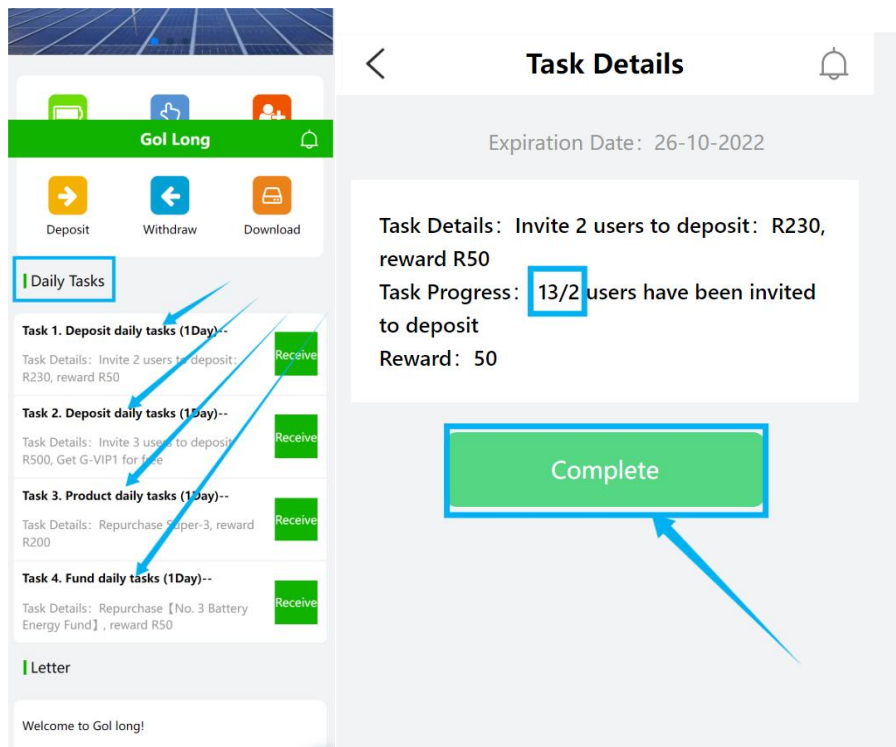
Gol Long

Deposit
Withdraw
Download

Daily Tasks

Task 1. Deposit daily tasks (1Day)--
Task Details：Invite 2 users to deposit：R230, reward R50
Receive

Task 2. Deposit daily tasks (1Day)--
Task Details：Invite 3 users to deposit：R500, Get G-VIP1 for free
Receive

Task 3. Product daily tasks (1Day)--
Task Details：Repurchase Super-3, reward R200
Receive

Task 4. Fund daily tasks (1Day)--
Task Details：Repurchase【No. 3 Battery Energy Fund】, reward R50
Receive

Letter

Welcome to Gol long!

Task Details

Expiration Date：26-10-2022

Task Details：Invite 2 users to deposit：R230, reward R50
Task Progress：13/2 users have been invited to deposit
Reward：50

Complete